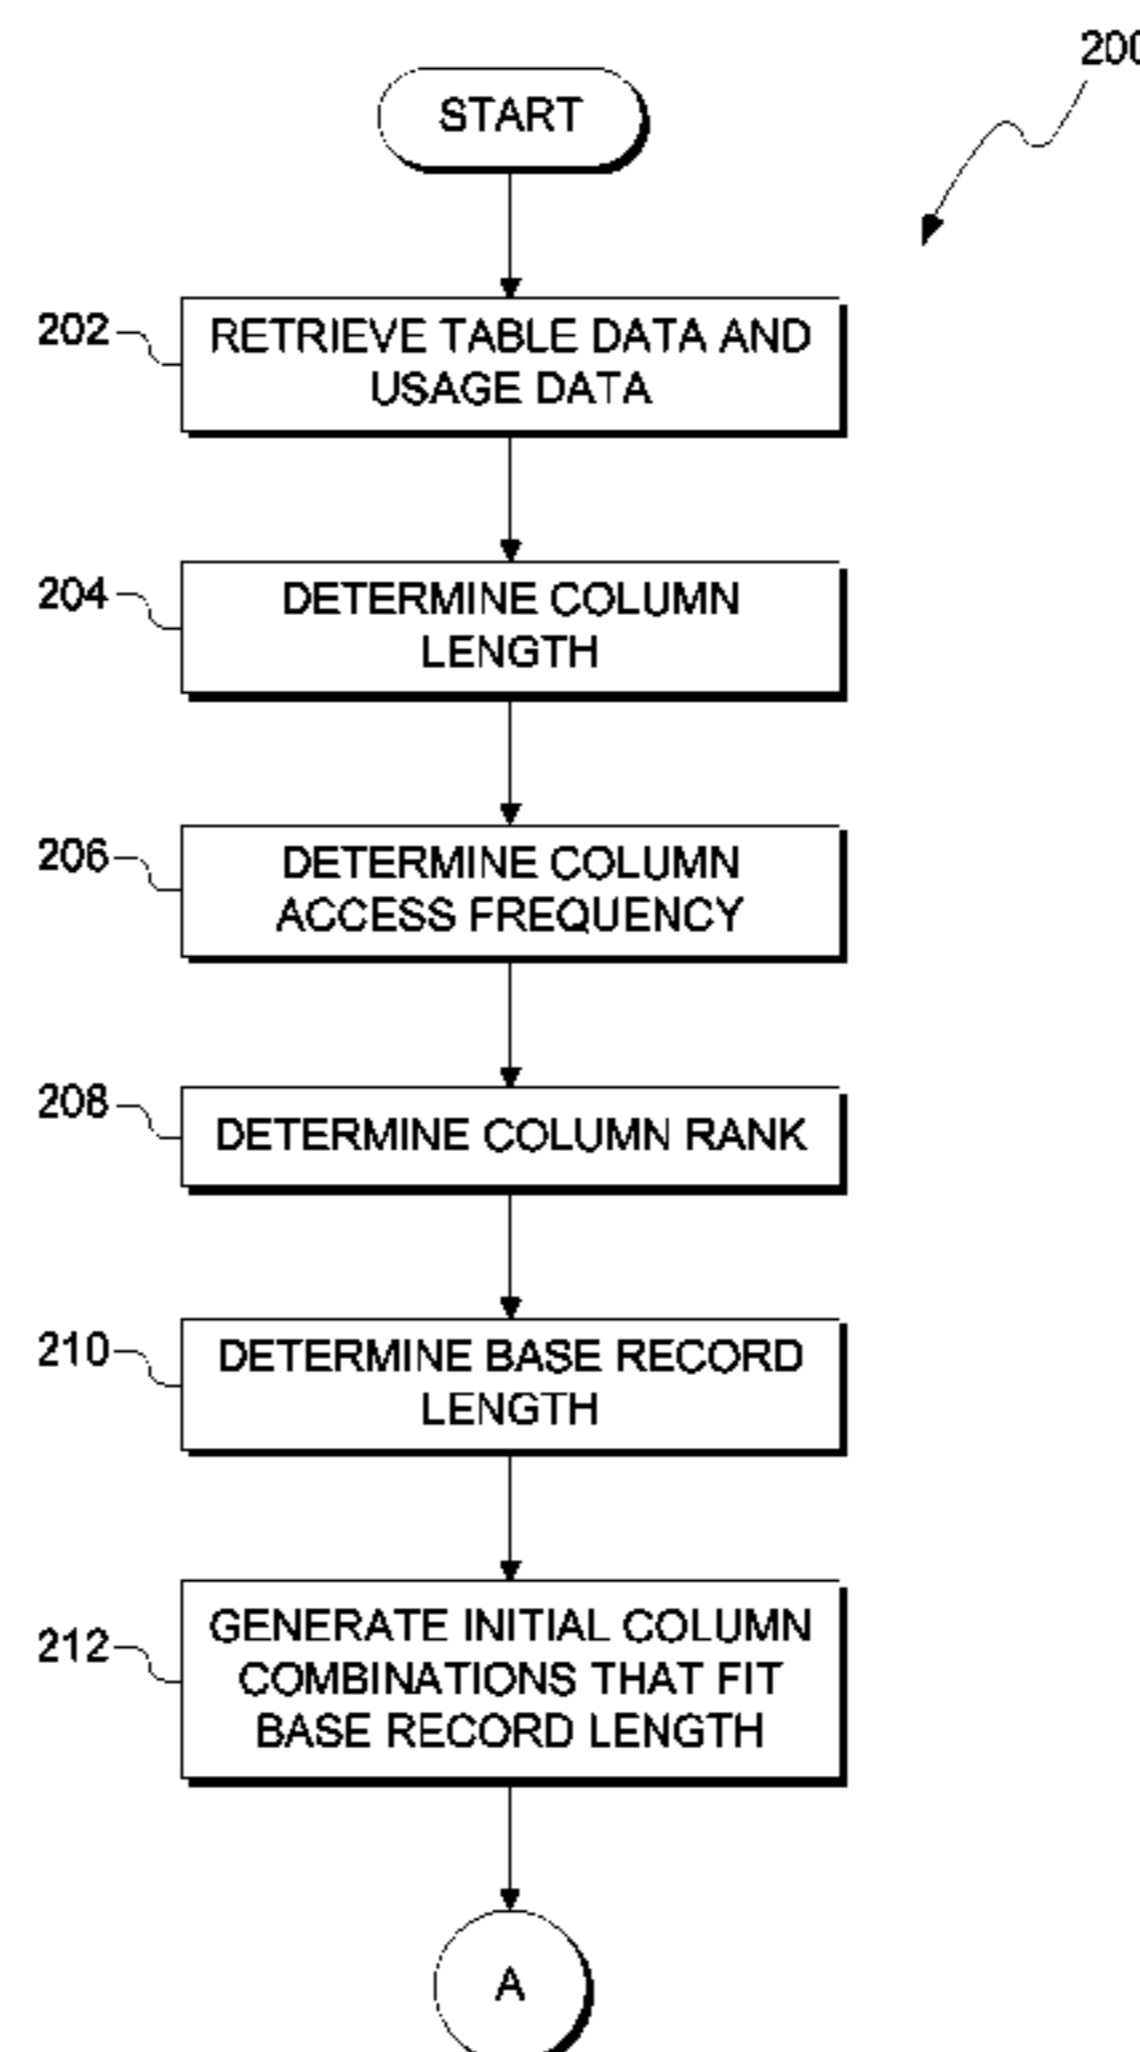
200

START

202 RETRIEVE TABLE DATA AND USAGE DATA

204 DETERMINE COLUMN LENGTH

206 DETERMINE COLUMN ACCESS FREQUENCY

208 DETERMINE COLUMN RANK

210 DETERMINE BASE RECORD LENGTH

212 GENERATE INITIAL COLUMN COMBINATIONS THAT FIT BASE RECORD LENGTH

A